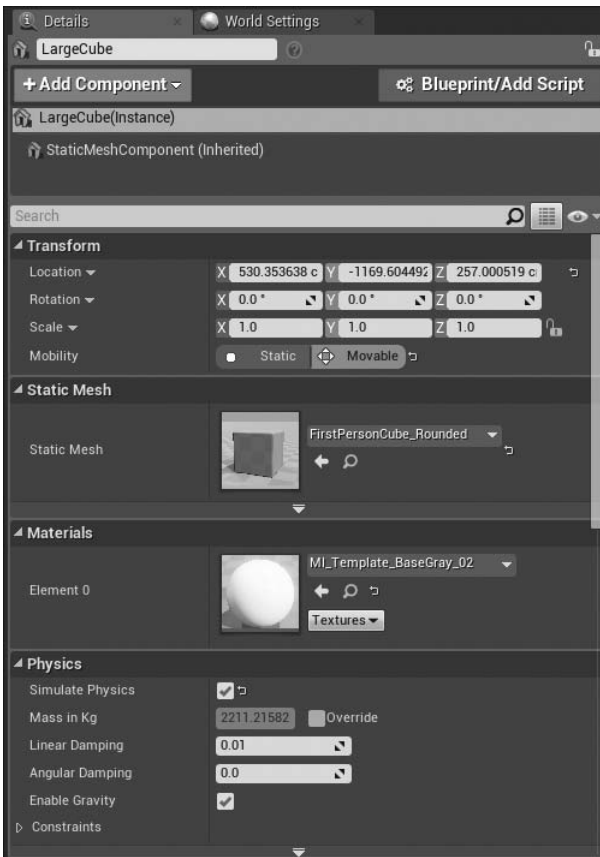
Details
World Settings
LargeCube
+ Add Component
Blueprint/Add Script
LargeCube(Instance)
StaticMeshComponent (Inherited)
Search
Transform
Location
X 530.353638 c Y -1169.604492 Z 257.000519 c
Rotation
X 0.0° Y 0.0° Z 0.0°
Scale
X 1.0 Y 1.0 Z 1.0
Mobility
Static Movable
Static Mesh
Static Mesh
FirstPersonCube_Rounded
Materials
Element 0
MI_Template_BaseGray_02
Textures
Physics
Simulate Physics
Mass in Kg
2211.21582 Override
Linear Damping
0.01
Angular Damping
0.0
Enable Gravity
Constraints